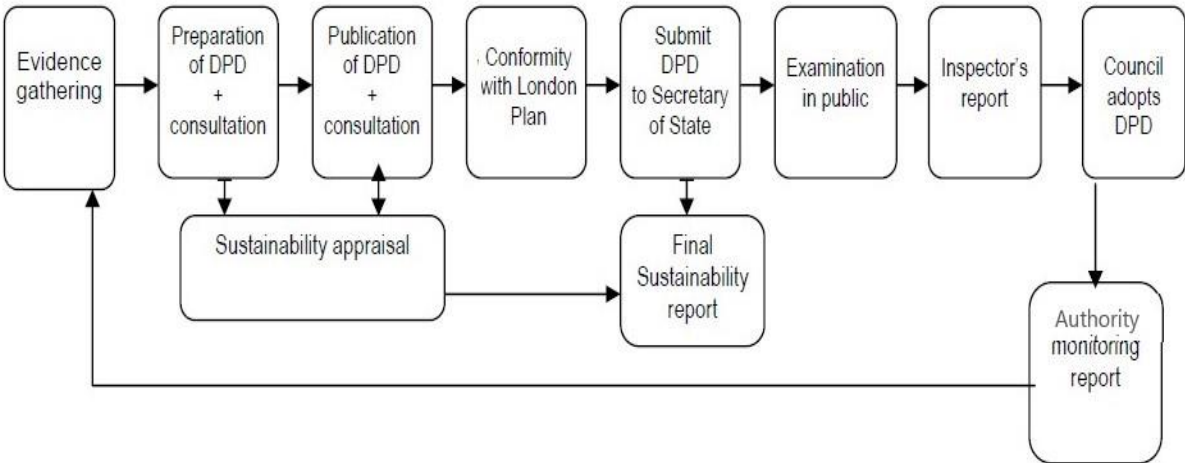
Evidence gathering

Preparation of DPD + consultation

Publication of DPD + consultation

Conformity with London Plan

Submit DPD to Secretary of State

Examination in public

Inspector's report

Council adopts DPD

Sustainability appraisal

Final Sustainability report

Authority monitoring report